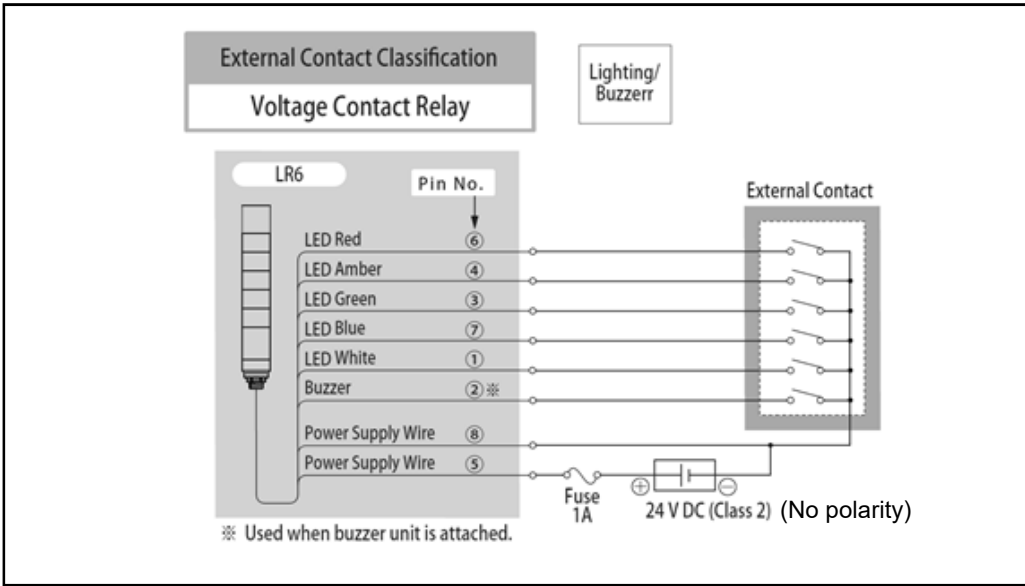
| External Contact Classification |
|---|
| Voltage Contact Relay |

Lighting/ Buzzerr

LR6

Pin No.

External Contact

LED Red ⑥
LED Amber ④
LED Green ③
LED Blue ⑦
LED White ①
Buzzer ②※
Power Supply Wire ⑧
Power Supply Wire ⑤

Fuse 1A

⊕ ⊖

24 V DC (Class 2) (No polarity)

※ Used when buzzer unit is attached.